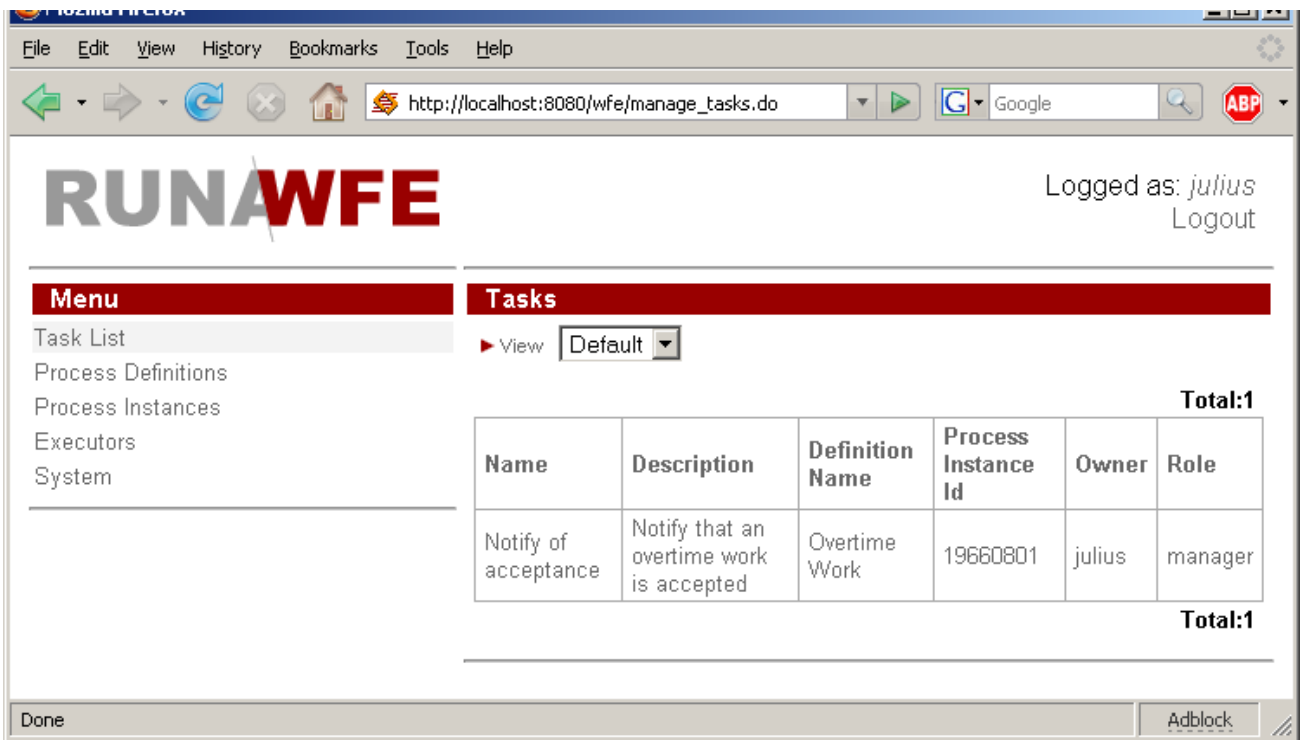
File Edit View History Bookmarks Tools Help

http://localhost:8080/wfe/manage_tasks.do

Google

ABP

RUNAWFE

Logged as: julius
Logout

Menu

Task List
Process Definitions
Process Instances
Executors
System

Tasks

▶ View Default

Total:1

| Name | Description | Definition Name | Process Instance Id | Owner | Role |
|---|---|---|---|---|---|
| Notify of acceptance | Notify that an overtime work is accepted | Overtime Work | 19660801 | julius | manager |

Total:1

Done

Adblock